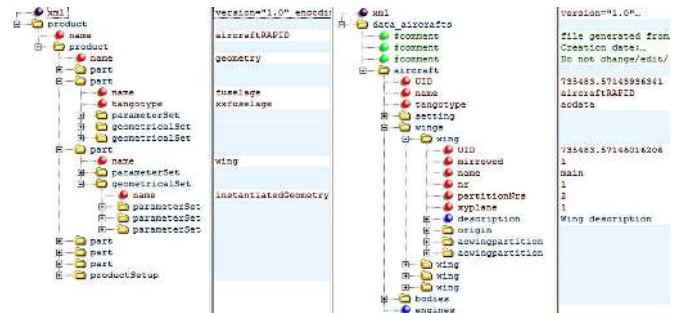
xml | version="1.0" encodi
product
name | aircraftRAPID
product
name | geometry
part
part
name | fuselage
tangotype | xxfuselage
parameterSet
geometricalSet
geometricalSet
part
name | wing
parameterSet
geometricalSet
name | instantiatedGeometry
parameterSet
parameterSet
parameterSet
part
part
part
productSetup

xml | version="1.0"…
data_aircrafts
#comment | file generated from
#comment | Creation date:…
#comment | Do not change/edit/
aircraft
UID | 735483.57145996541
name | aircraftRAPID
tangotype | acdata
setting
wings
wing
UID | 735483.57146016206
mirrored | 1
name | main
nr | 1
partitionNrs | 2
xyplane | 1
description | Wing description
origin
acwingpartition
acwingpartition
wing
wing
wing
bodies
engines